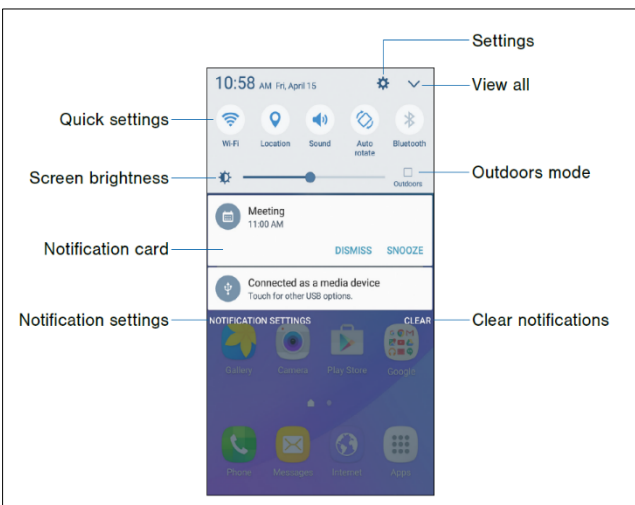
Settings

10:58 AM Fri, April 15

View all

Quick settings

Wi-Fi Location Sound Auto rotate Bluetooth

Screen brightness

Outdoors

Outdoors mode

Meeting
11:00 AM

Notification card

DISMISS SNOOZE

Connected as a media device
Touch for other USB options.

Notification settings

NOTIFICATION SETTINGS

CLEAR

Clear notifications

Gallery Camera Play Store Google

Phone Messages Internet Apps